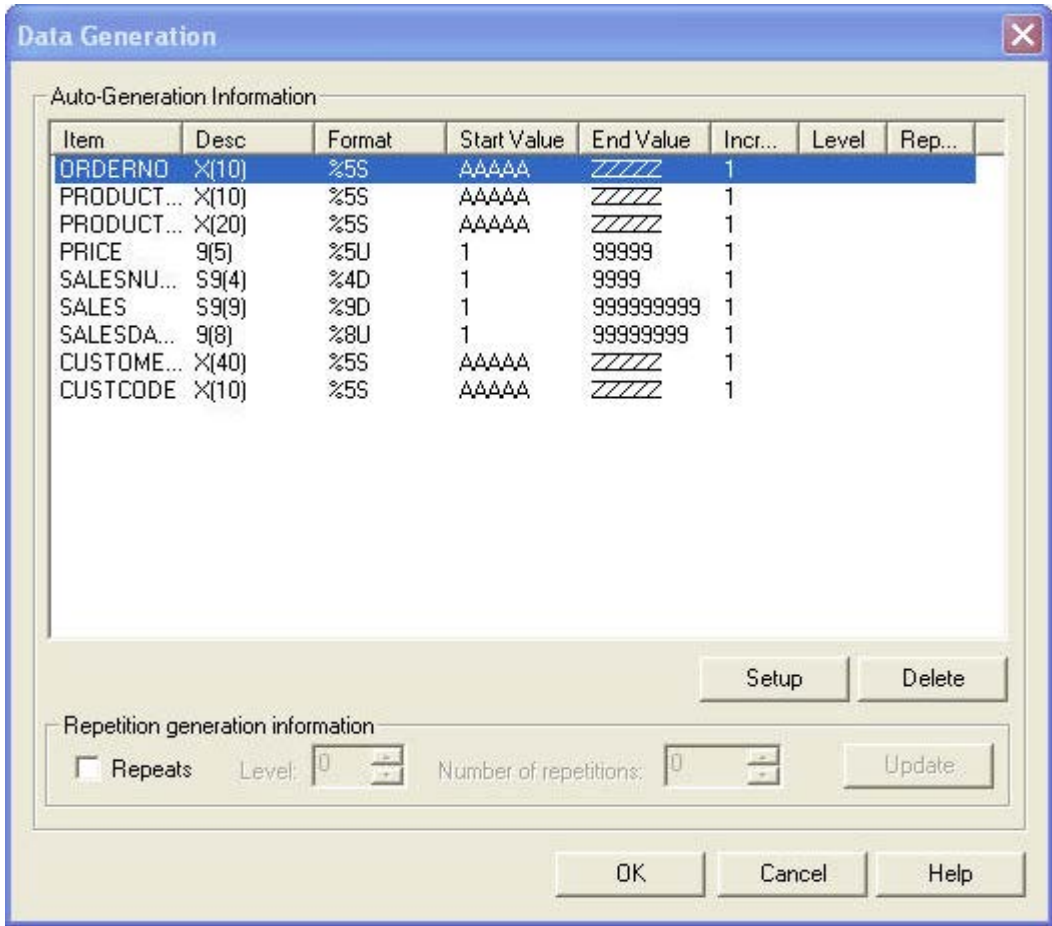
Data Generation

Auto-Generation Information

| Item | Desc | Format | Start Value | End Value | Incr... | Level | Rep... |
|---|---|---|---|---|---|---|---|
| ORDERNO | X(10) | %5S | AAAAA | ZZZZZ | 1 | | |
| PRODUCT... | X(10) | %5S | AAAAA | ZZZZZ | 1 | | |
| PRODUCT... | X(20) | %5S | AAAAA | ZZZZZ | 1 | | |
| PRICE | 9(5) | %5U | 1 | 99999 | 1 | | |
| SALESNU... | S9(4) | %4D | 1 | 9999 | 1 | | |
| SALES | S9(9) | %9D | 1 | 999999999 | 1 | | |
| SALESDA... | 9(8) | %8U | 1 | 99999999 | 1 | | |
| CUSTOME... | X(40) | %5S | AAAAA | ZZZZZ | 1 | | |
| CUSTCODE | X(10) | %5S | AAAAA | ZZZZZ | 1 | | |

Setup Delete

Repetition generation information

Repeats Level: 0 Number of repetitions: 0 Update

OK Cancel Help